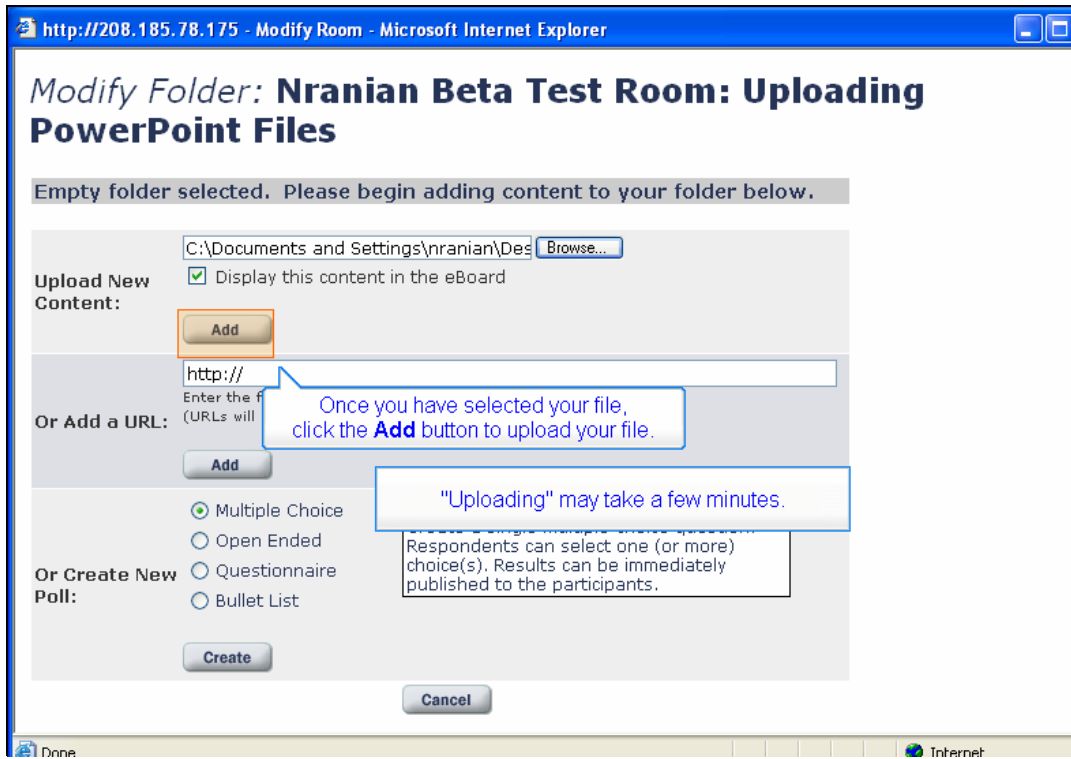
http://208.185.78.175 - Modify Room - Microsoft Internet Explorer

Modify Folder: Nranian Beta Test Room: Uploading PowerPoint Files

Empty folder selected. Please begin adding content to your folder below.

Upload New Content:

C:\Documents and Settings\nranian\Des Browse...

☑ Display this content in the eBoard

Add

Or Add a URL:

http://

Enter the f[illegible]
(URLs will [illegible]

Once you have selected your file, click the **Add** button to upload your file.

Add

"Uploading" may take a few minutes.

Or Create New Poll:

Multiple Choice
Open Ended
Questionnaire
Bullet List

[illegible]
Respondents can select one (or more) choice(s). Results can be immediately published to the participants.

Create

Cancel

Done

Internet